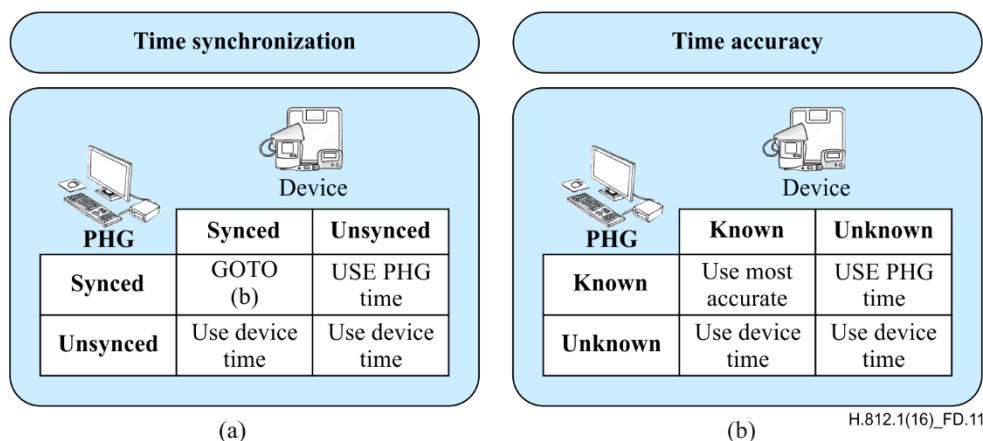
Time synchronization

Device

PHG

| | Synced | Unsynced |
|---|---|---|
| Synced | GOTO (b) | USE PHG time |
| Unsynced | Use device time | Use device time |

(a)

Time accuracy

Device

PHG

| | Known | Unknown |
|---|---|---|
| Known | Use most accurate | USE PHG time |
| Unknown | Use device time | Use device time |

(b)

H.812.1(16)_FD.11